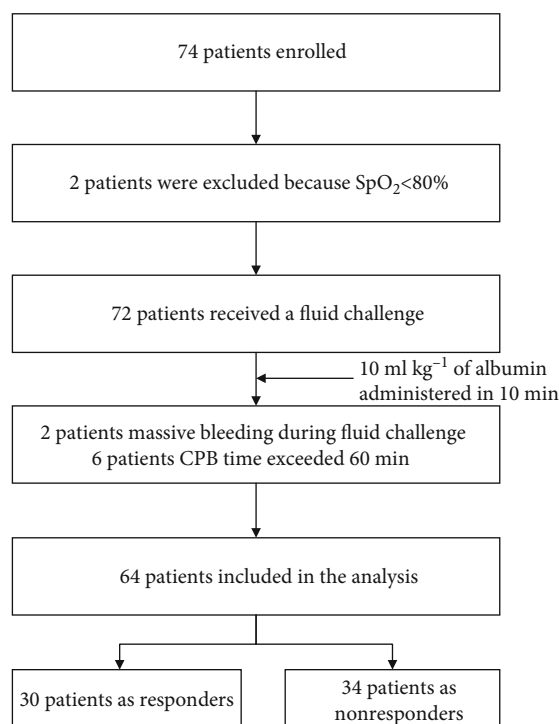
74 patients enrolled

2 patients were excluded because $SpO_2$<80%

72 patients received a fluid challenge

10 ml $kg^{-1}$ of albumin administered in 10 min

2 patients massive bleeding during fluid challenge
6 patients CPB time exceeded 60 min

64 patients included in the analysis

30 patients as responders

34 patients as nonresponders